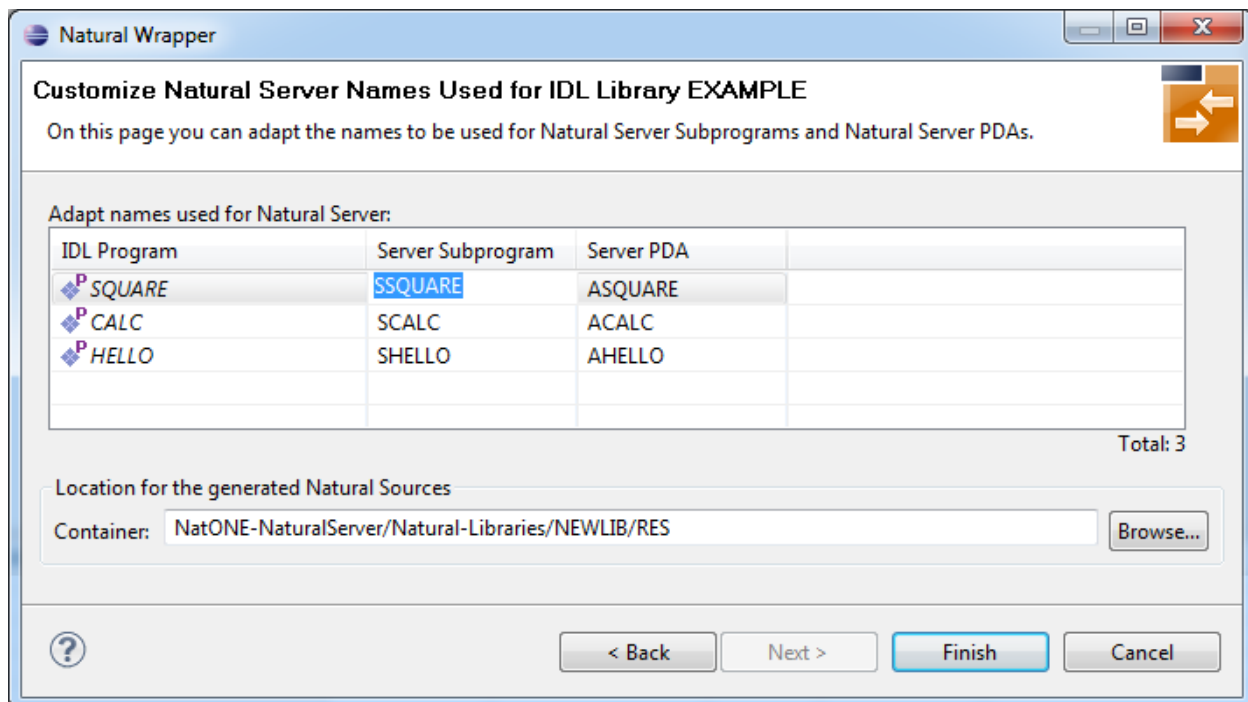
Natural Wrapper

Customize Natural Server Names Used for IDL Library EXAMPLE

On this page you can adapt the names to be used for Natural Server Subprograms and Natural Server PDAs.

Adapt names used for Natural Server:

| IDL Program | Server Subprogram | Server PDA |
|---|---|---|
| P SQUARE | SSQUARE | ASQUARE |
| P CALC | SCALC | ACALC |
| P HELLO | SHELLO | AHELLO |

Total: 3

Location for the generated Natural Sources

Container: NatONE-NaturalServer/Natural-Libraries/NEWLIB/RES

Browse...

?

< Back

Next >

Finish

Cancel